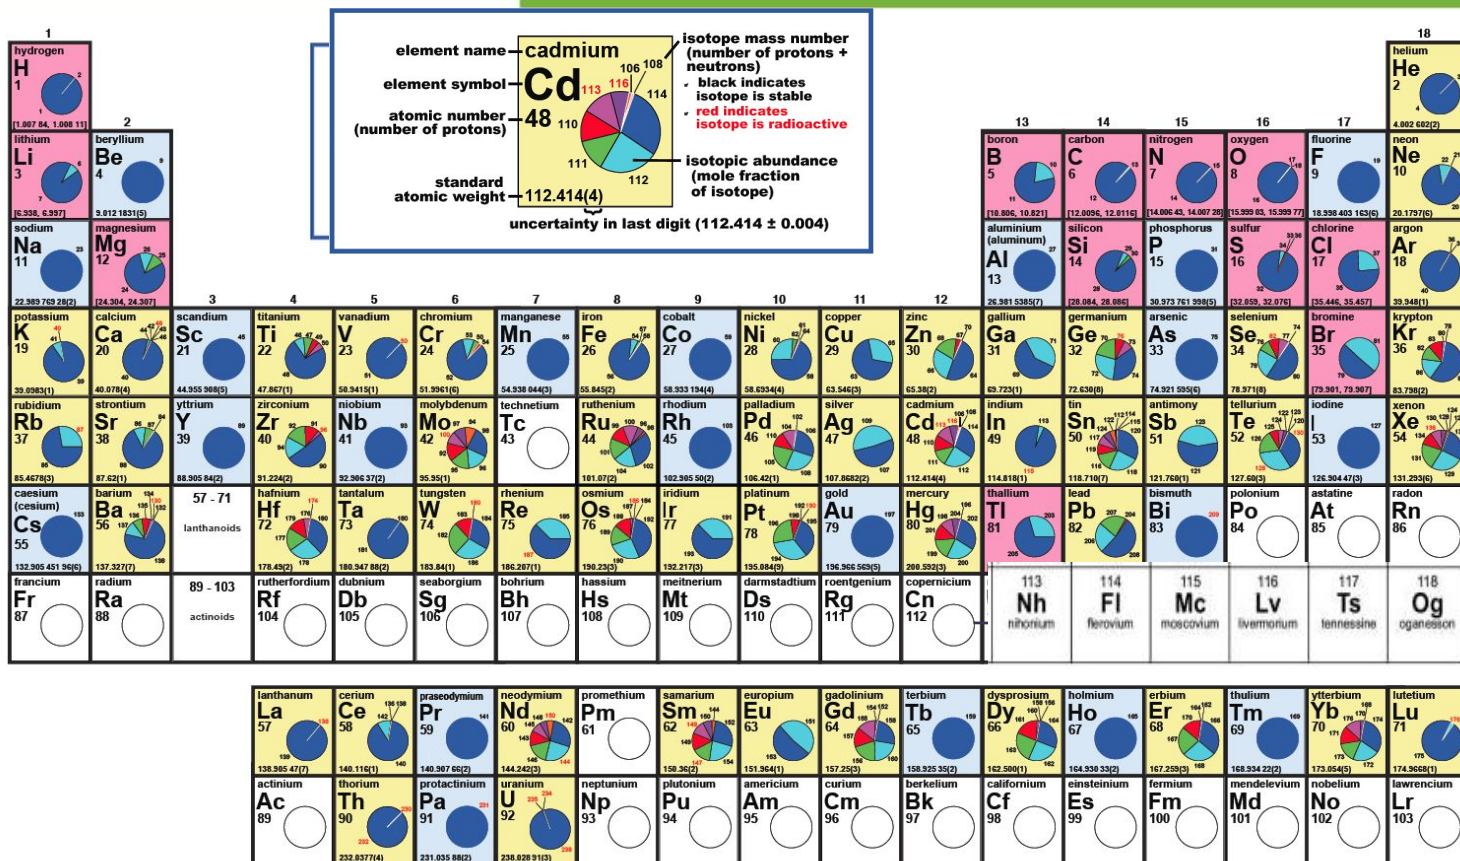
element name cadmium
element symbol Cd
atomic number (number of protons) 48
standard atomic weight 112.414(4)
uncertainty in last digit (112.414 ± 0.004)
isotope mass number (number of protons + neutrons)
black indicates isotope is stable
red indicates isotope is radioactive
isotopic abundance (mole fraction of isotope)
106 108 113 116 114 110 111 112

1
hydrogen H 1 [1.007 84, 1.008 11]
2
lithium Li 3 [6.938, 6.997]
beryllium Be 4 9.012 1831(5)
sodium Na 11 22.989 769 28(2)
magnesium Mg 12 [24.304, 24.307]
3 4 5 6 7 8 9 10 11 12
potassium K 19 39.0983(1)
calcium Ca 20 40.078(4)
scandium Sc 21 44.955 908(5)
titanium Ti 22 47.867(1)
vanadium V 23 50.9415(1)
chromium Cr 24 51.9961(6)
manganese Mn 25 54.938 044(3)
iron Fe 26 55.845(2)
cobalt Co 27 58.933 194(4)
nickel Ni 28 58.6934(4)
copper Cu 29 63.546(3)
zinc Zn 30 65.38(2)
rubidium Rb 37 85.4678(3)
strontium Sr 38 87.62(1)
yttrium Y 39 88.905 84(2)
zirconium Zr 40 91.224(2)
niobium Nb 41 92.906 37(2)
molybdenum Mo 42 95.95(1)
technetium Tc 43
ruthenium Ru 44 101.07(2)
rhodium Rh 45 102.905 50(2)
palladium Pd 46 106.42(1)
silver Ag 47 107.8682(2)
cadmium Cd 48 112.414(4)
caesium (cesium) Cs 55 132.905 451 96(6)
barium Ba 56 137.327(7)
57 - 71 lanthanoids
hafnium Hf 72 178.49(2)
tantalum Ta 73 180.947 88(2)
tungsten W 74 183.84(1)
rhenium Re 75 186.207(1)
osmium Os 76 190.23(3)
iridium Ir 77 192.217(3)
platinum Pt 78 195.084(9)
gold Au 79 196.966 569(5)
mercury Hg 80 200.592(3)
francium Fr 87
radium Ra 88
89 - 103 actinoids
rutherfordium Rf 104
dubnium Db 105
seaborgium Sg 106
bohrium Bh 107
hassium Hs 108
meitnerium Mt 109
darmstadtium Ds 110
roentgenium Rg 111
copernicium Cn 112
13 14 15 16 17 18
helium He 2 4.002 602(2)
boron B 5 [10.806, 10.821]
carbon C 6 [12.0096, 12.0116]
nitrogen N 7 [14.006 43, 14.007 28]
oxygen O 8 [15.999 03, 15.999 77]
fluorine F 9 18.998 403 163(6)
neon Ne 10 20.1797(6)
aluminium (aluminum) Al 13 26.981 5385(7)
silicon Si 14 [28.084, 28.086]
phosphorus P 15 30.973 761 998(5)
sulfur S 16 [32.059, 32.076]
chlorine Cl 17 [35.446, 35.457]
argon Ar 18 39.948(1)
gallium Ga 31 69.723(1)
germanium Ge 32 72.630(8)
arsenic As 33 74.921 595(6)
selenium Se 34 78.971(8)
bromine Br 35 [79.901, 79.907]
krypton Kr 36 83.798(2)
indium In 49 114.818(1)
tin Sn 50 118.710(7)
antimony Sb 51 121.760(1)
tellurium Te 52 127.60(3)
iodine I 53 126.904 47(3)
xenon Xe 54 131.293(6)
thallium Tl 81
lead Pb 82
bismuth Bi 83
polonium Po 84
astatine At 85
radon Rn 86
113 Nh nihonium
114 Fl flerovium
115 Mc moscovium
116 Lv livermorium
117 Ts tennessine
118 Og oganesson
lanthanum La 57 138.905 47(7)
cerium Ce 58 140.116(1)
praseodymium Pr 59 140.907 66(2)
neodymium Nd 60 144.242(3)
promethium Pm 61
samarium Sm 62 150.36(2)
europium Eu 63 151.964(1)
gadolinium Gd 64 157.25(3)
terbium Tb 65 158.925 35(2)
dysprosium Dy 66 162.500(1)
holmium Ho 67 164.930 33(2)
erbium Er 68 167.259(3)
thulium Tm 69 168.934 22(2)
ytterbium Yb 70 173.054(5)
lutetium Lu 71 174.9668(1)
actinium Ac 89
thorium Th 90 232.0377(4)
protactinium Pa 91 231.035 88(2)
uranium U 92 238.028 91(3)
neptunium Np 93
plutonium Pu 94
americium Am 95
curium Cm 96
berkelium Bk 97
californium Cf 98
einsteinium Es 99
fermium Fm 100
mendelevium Md 101
nobelium No 102
lawrencium Lr 103